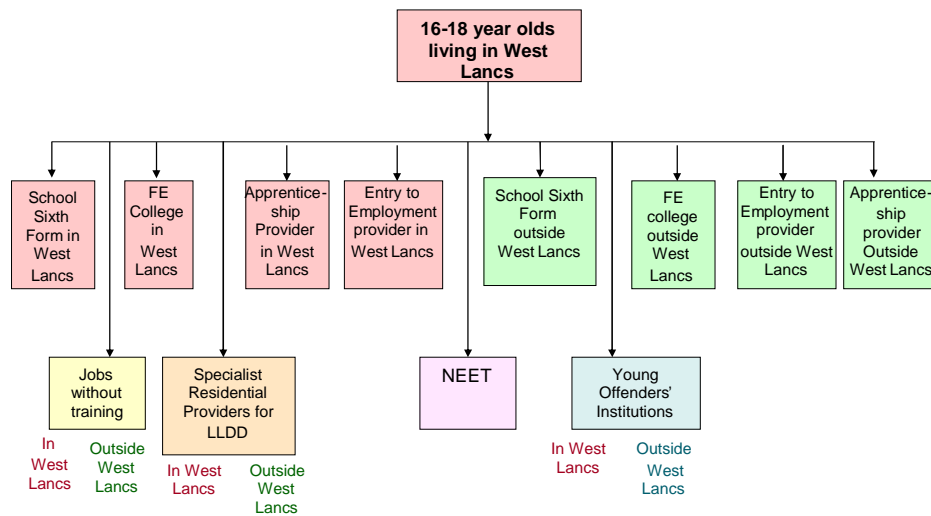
16-18 year olds living in West Lancs

School Sixth Form in West Lancs

FE College in West Lancs

Apprenticeship Provider in West Lancs

Entry to Employment provider in West Lancs

School Sixth Form outside West Lancs

FE college outside West Lancs

Entry to Employment provider outside West Lancs

Apprenticeship provider Outside West Lancs

Jobs without training

In West Lancs

Outside West Lancs

Specialist Residential Providers for LLDD

In West Lancs

Outside West Lancs

NEET

Young Offenders' Institutions

In West Lancs

Outside West Lancs